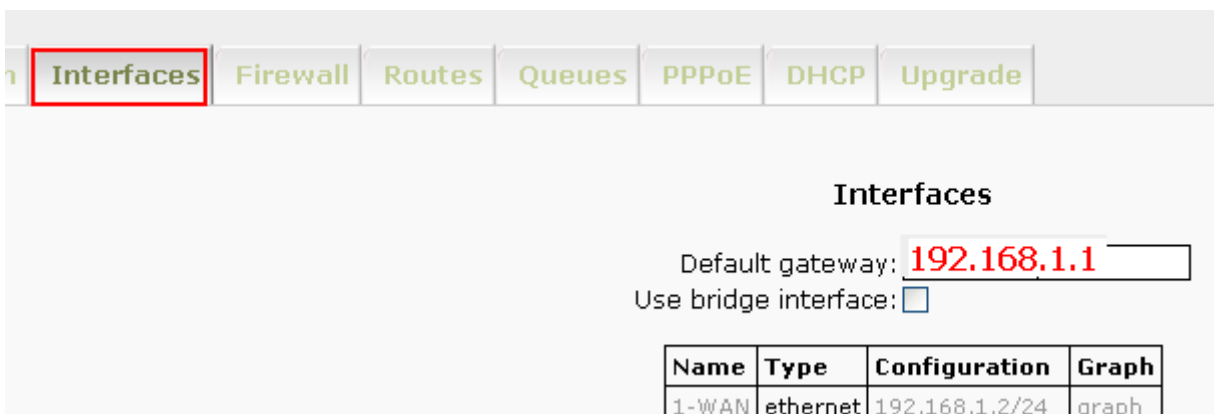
n | Interfaces | Firewall | Routes | Queues | PPPoE | DHCP | Upgrade

Interfaces

Default gateway: 192.168.1.1
Use bridge interface:

| Name | Type | Configuration | Graph |
|---|---|---|---|
| 1-WAN | ethernet | 192.168.1.2/24 | graph |